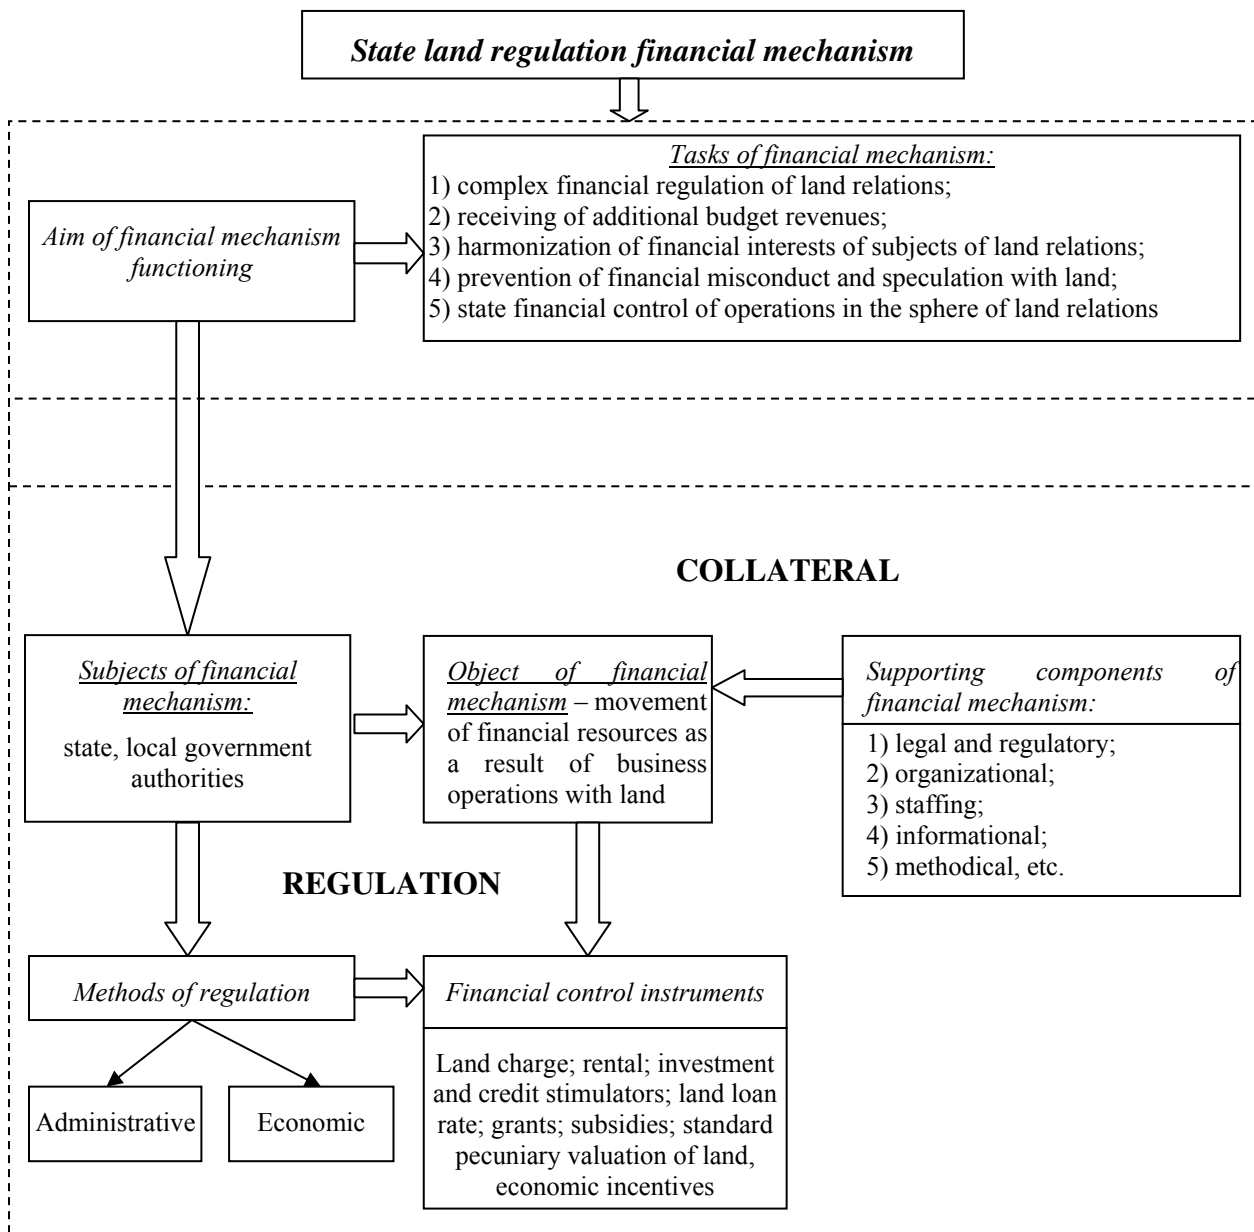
State land regulation financial mechanism

Tasks of financial mechanism:
1) complex financial regulation of land relations;
2) receiving of additional budget revenues;
3) harmonization of financial interests of subjects of land relations;
4) prevention of financial misconduct and speculation with land;
5) state financial control of operations in the sphere of land relations

Aim of financial mechanism functioning

COLLATERAL

Subjects of financial mechanism:
state, local government authorities

Object of financial mechanism – movement of financial resources as a result of business operations with land

Supporting components of financial mechanism:
1) legal and regulatory;
2) organizational;
3) staffing;
4) informational;
5) methodical, etc.

REGULATION

Methods of regulation

Financial control instruments

Land charge; rental; investment and credit stimulators; land loan rate; grants; subsidies; standard pecuniary valuation of land, economic incentives

Administrative

Economic